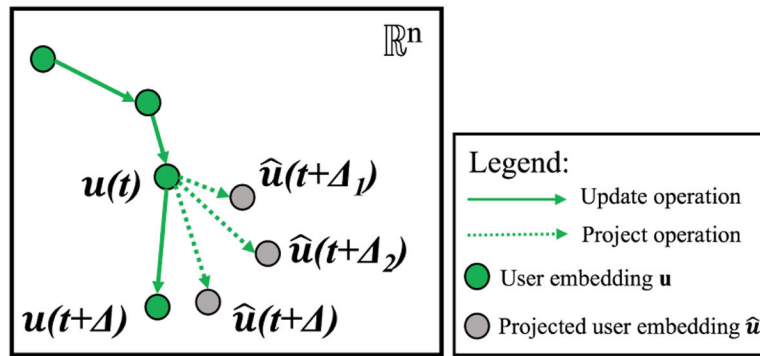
$\mathbb{R}^n$

$u(t)$

$\hat{u}(t+\Delta_1)$

$\hat{u}(t+\Delta_2)$

$u(t+\Delta)$

$\hat{u}(t+\Delta)$

Legend:
Update operation
Project operation
User embedding $\mathbf{u}$
Projected user embedding $\hat{\mathbf{u}}$